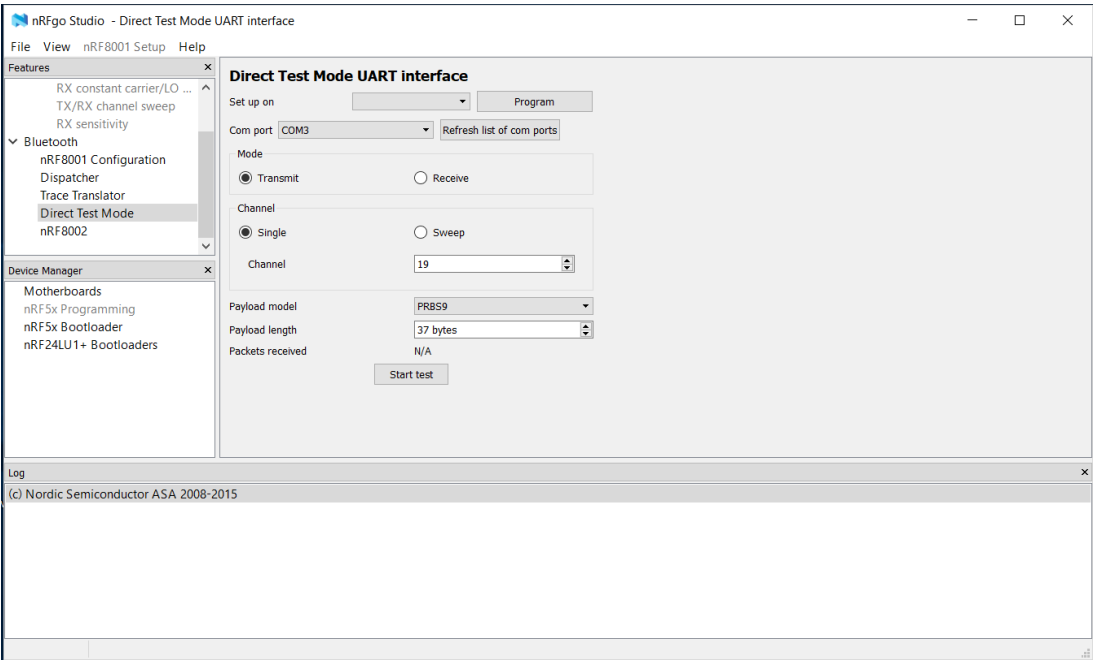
nRFgo Studio - Direct Test Mode UART interface

File View nRF8001 Setup Help

Features

RX constant carrier/LO ...
TX/RX channel sweep
RX sensitivity
Bluetooth
nRF8001 Configuration
Dispatcher
Trace Translator
Direct Test Mode
nRF8002

Device Manager

Motherboards
nRF5x Programming
nRF5x Bootloader
nRF24LU1+ Bootloaders

Direct Test Mode UART interface

Set up on
Program

Com port COM3
Refresh list of com ports

Mode
Transmit
Receive

Channel
Single
Sweep

Channel 19

Payload model PRBS9
Payload length 37 bytes
Packets received N/A

Start test

Log

(c) Nordic Semiconductor ASA 2008-2015